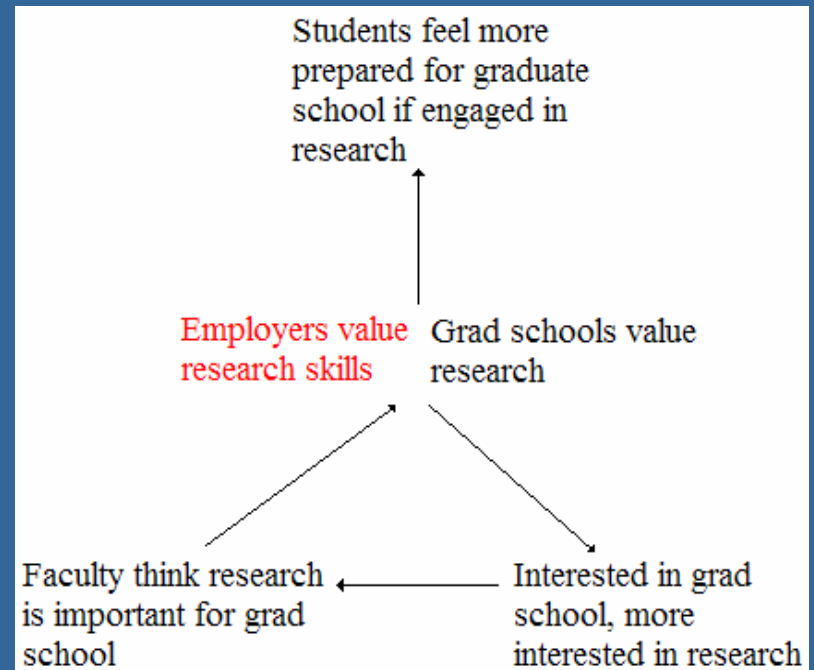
Students feel more prepared for graduate school if engaged in research

Employers value research skills

Grad schools value research

Faculty think research is important for grad school

Interested in grad school, more interested in research